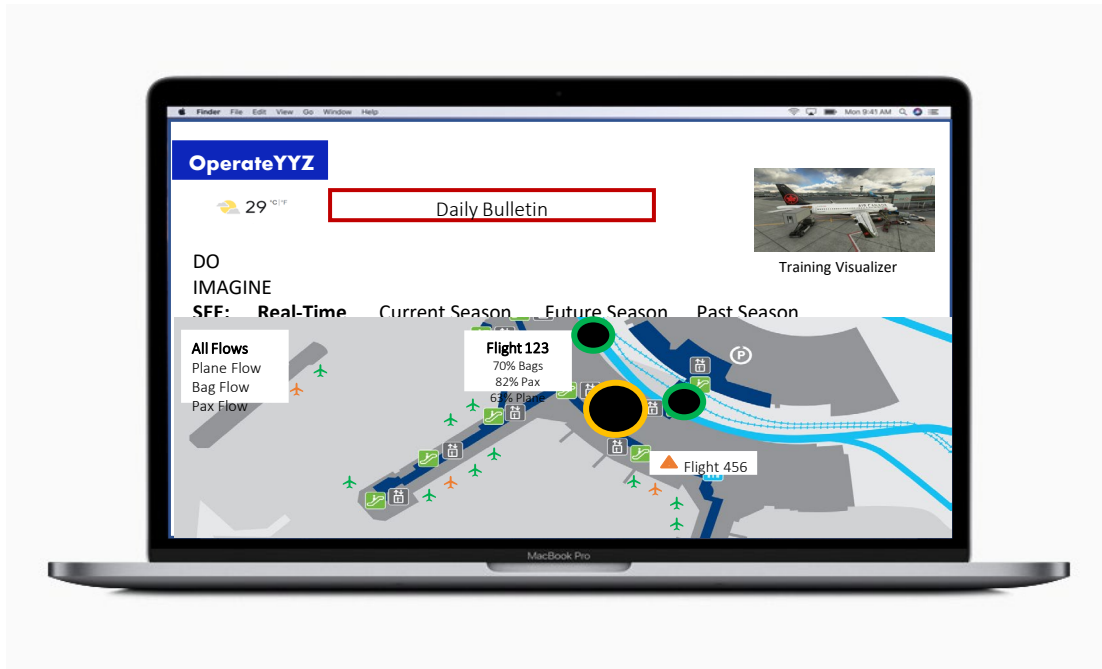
Finder File Edit View Go Window Help

Mon 9:41 AM

OperateYYZ

29 °C | °F

Daily Bulletin

Training Visualizer

DO

IMAGINE

SEE: Real-Time Current Season Future Season Past Season

All Flows
Plane Flow
Bag Flow
Pax Flow

Flight 123
70% Bags
82% Pax
63% Plane

Flight 456

P

MacBook Pro